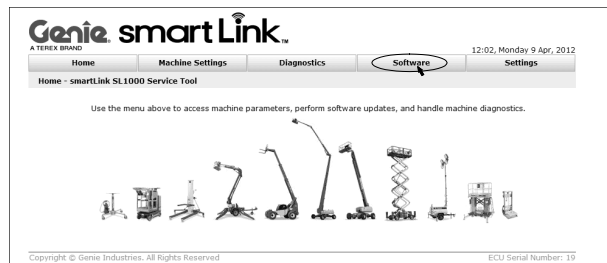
Genie. A TEREX BRAND smartLink™

12:02, Monday 9 Apr, 2012

| Home | Machine Settings | Diagnostics | Software | Settings |
|---|---|---|---|---|

Home - smartLink SL1000 Service Tool

Use the menu above to access machine parameters, perform software updates, and handle machine diagnostics.

Copyright © Genie Industries. All Rights Reserved

ECU Serial Number: 19